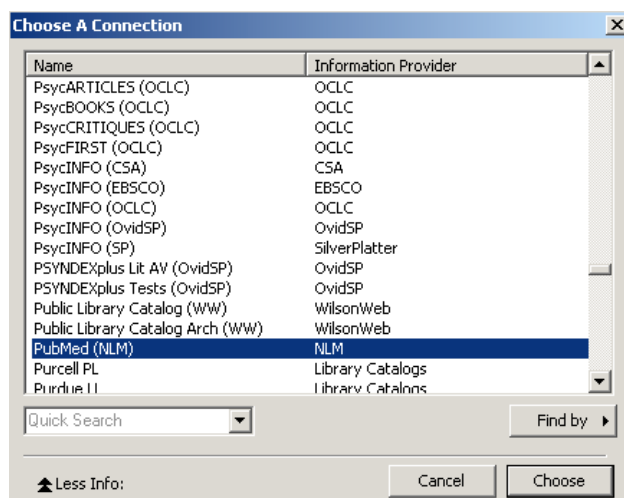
Choose A Connection

| Name | Information Provider |
|---|---|
| PsycARTICLES (OCLC) | OCLC |
| PsycBOOKS (OCLC) | OCLC |
| PsycCRITIQUES (OCLC) | OCLC |
| PsycFIRST (OCLC) | OCLC |
| PsycINFO (CSA) | CSA |
| PsycINFO (EBSCO) | EBSCO |
| PsycINFO (OCLC) | OCLC |
| PsycINFO (OvidSP) | OvidSP |
| PsycINFO (SP) | SilverPlatter |
| PSYNDEXplus Lit AV (OvidSP) | OvidSP |
| PSYNDEXplus Tests (OvidSP) | OvidSP |
| Public Library Catalog (WW) | WilsonWeb |
| Public Library Catalog Arch (WW) | WilsonWeb |
| PubMed (NLM) | NLM |
| Purcell PL | Library Catalogs |
| Purdue U | Library Catalogs |

Quick Search

Find by

Less Info:

Cancel

Choose